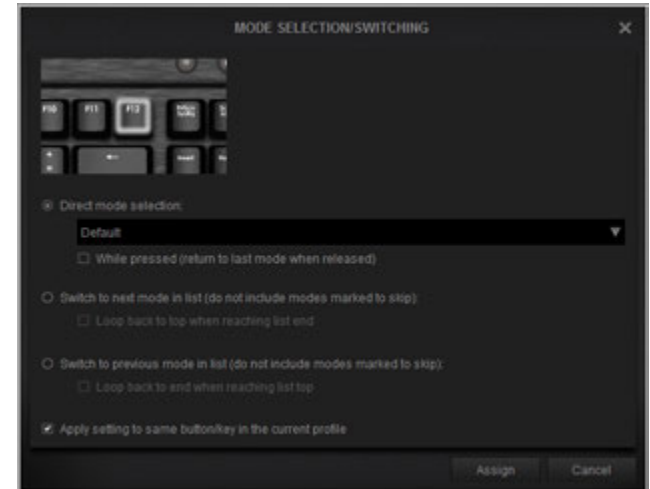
MODE SELECTION/SWITCHING

F10 F11 F12

Direct mode selection:

Default

While pressed (return to last mode when released)

Switch to next mode in list (do not include modes marked to skip):

Loop back to top when reaching list end

Switch to previous mode in list (do not include modes marked to skip):

Loop back to end when reaching list top

Apply setting to same button/key in the current profile

Assign

Cancel